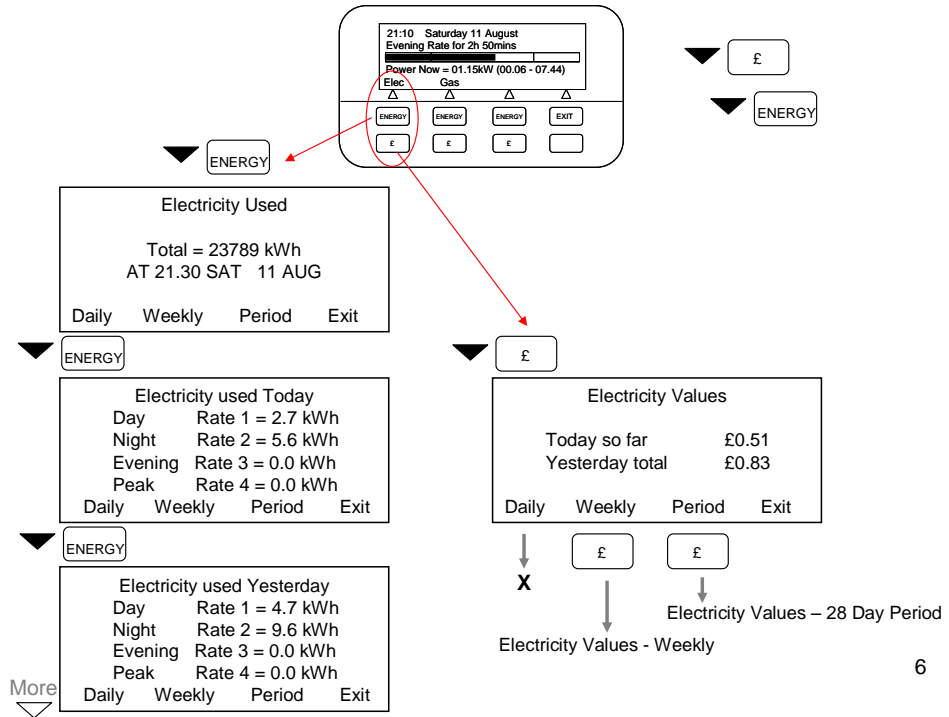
21:10 Saturday 11 August
Evening Rate for 2h 50mins
Power Now = 01.15kW (00.06 - 07.44)
Elec Gas

ENERGY ENERGY ENERGY EXIT
£ £ £

£

ENERGY

ENERGY

Electricity Used

Total = 23789 kWh
AT 21.30 SAT 11 AUG

Daily Weekly Period Exit

ENERGY

Electricity used Today
Day Rate 1 = 2.7 kWh
Night Rate 2 = 5.6 kWh
Evening Rate 3 = 0.0 kWh
Peak Rate 4 = 0.0 kWh
Daily Weekly Period Exit

ENERGY

Electricity used Yesterday
Day Rate 1 = 4.7 kWh
Night Rate 2 = 9.6 kWh
Evening Rate 3 = 0.0 kWh
Peak Rate 4 = 0.0 kWh
Daily Weekly Period Exit

More

£

Electricity Values

Today so far £0.51
Yesterday total £0.83

Daily Weekly Period Exit

£ £

X

Electricity Values – 28 Day Period

Electricity Values - Weekly

6